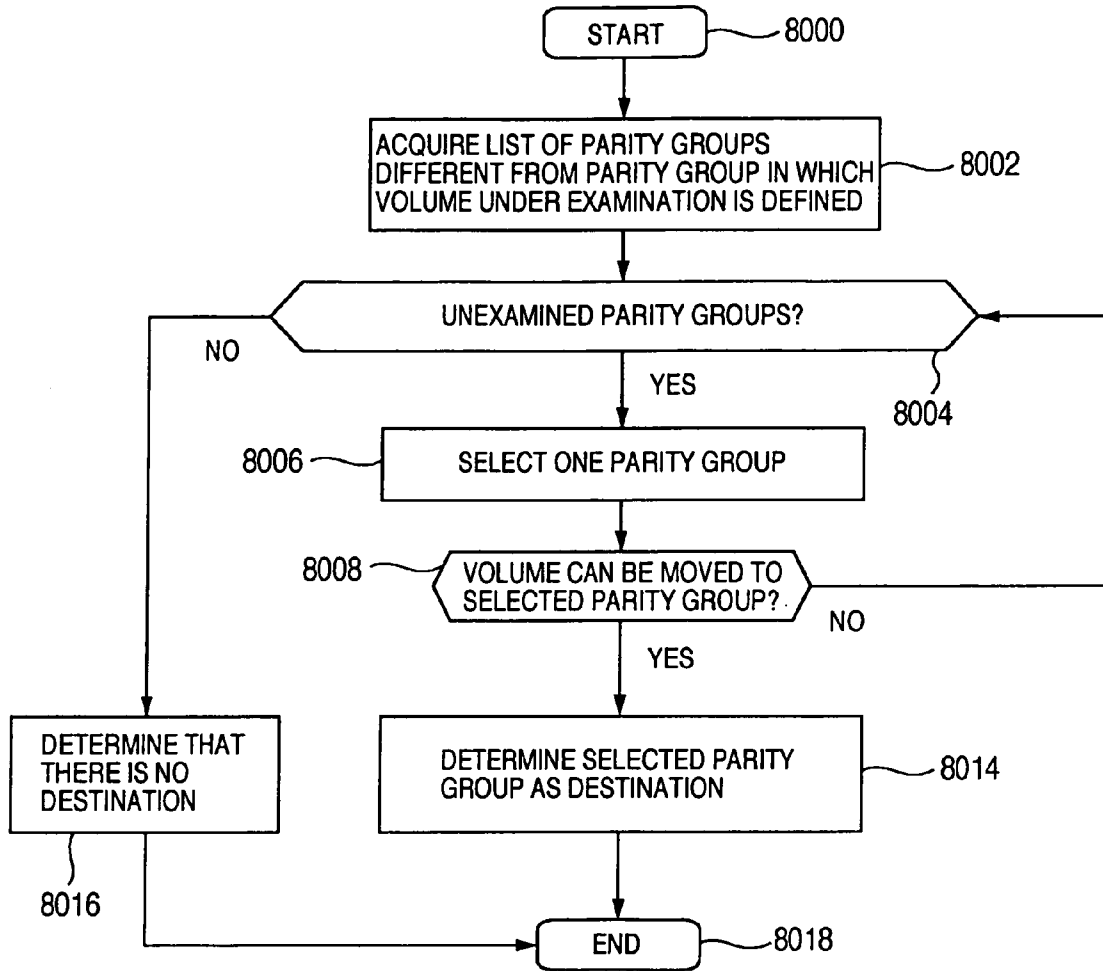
START 8000

ACQUIRE LIST OF PARITY GROUPS DIFFERENT FROM PARITY GROUP IN WHICH VOLUME UNDER EXAMINATION IS DEFINED 8002

UNEXAMINED PARITY GROUPS?

NO

YES

8004

8006 SELECT ONE PARITY GROUP

8008 VOLUME CAN BE MOVED TO SELECTED PARITY GROUP?

NO

YES

DETERMINE THAT THERE IS NO DESTINATION

DETERMINE SELECTED PARITY GROUP AS DESTINATION 8014

8016

END 8018